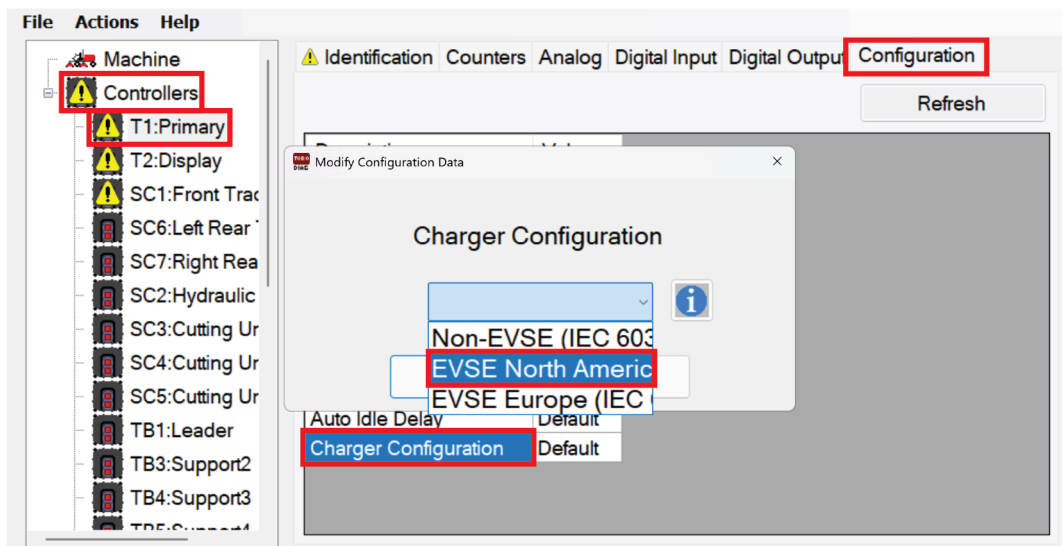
File Actions Help

Machine
Controllers
T1:Primary
T2:Display
SC1:Front Trac
SC6:Left Rear
SC7:Right Rea
SC2:Hydraulic
SC3:Cutting Ur
SC4:Cutting Ur
SC5:Cutting Ur
TB1:Leader
TB3:Support2
TB4:Support3
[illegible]

Identification Counters Analog Digital Input Digital Output Configuration

Refresh

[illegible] Val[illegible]

Modify Configuration Data

Charger Configuration

Non-EVSE (IEC 603
EVSE North Americ
EVSE Europe (IEC

| Auto Idle Delay | Default |
|---|---|
| Charger Configuration | Default |